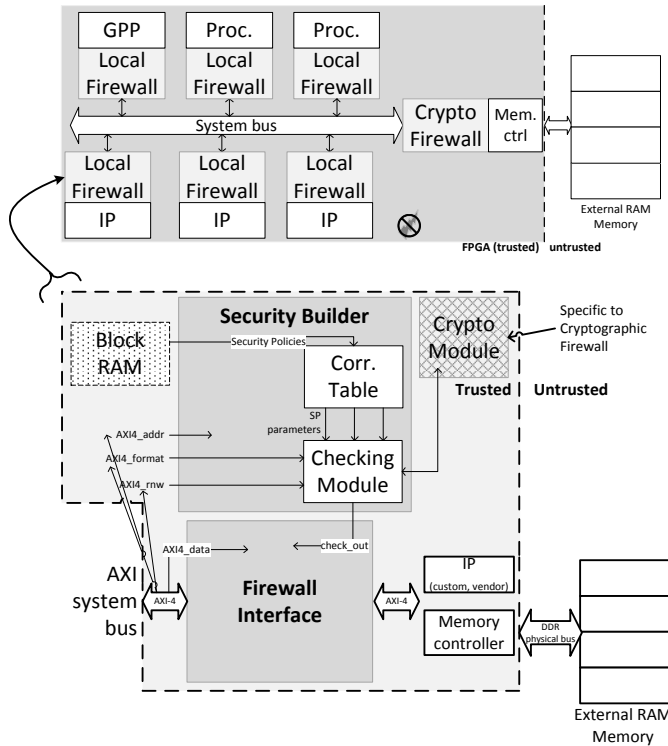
GPP
Local Firewall

Proc.
Local Firewall

Proc.
Local Firewall

System bus

Crypto Firewall

Mem. ctrl

Local Firewall
IP

Local Firewall
IP

Local Firewall
IP

External RAM Memory

FPGA (trusted) untrusted

Security Builder

Block RAM

Security Policies

Corr. Table

Crypto Module

Specific to Cryptographic Firewall

Trusted Untrusted

SP parameters

AXI4_addr

AXI4_format

AXI4_rnw

Checking Module

AXI4_data

check_out

AXI system bus

AXI-4

Firewall Interface

AXI-4

IP
(custom, vendor)

Memory controller

DDR physical bus

External RAM Memory